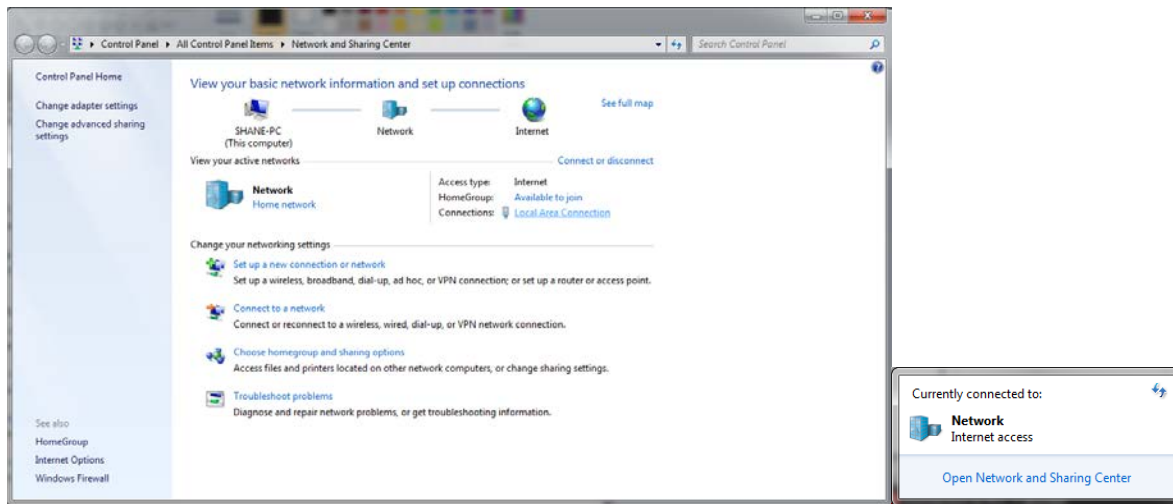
Control Panel ▸ All Control Panel Items ▸ Network and Sharing Center

Search Control Panel

Control Panel Home

Change adapter settings

Change advanced sharing settings

See also

HomeGroup

Internet Options

Windows Firewall

View your basic network information and set up connections

See full map

SHANE-PC
(This computer)

Network

Internet

View your active networks

Connect or disconnect

Network
Home network

Access type: Internet
HomeGroup: Available to join
Connections: Local Area Connection

Change your networking settings

Set up a new connection or network
Set up a wireless, broadband, dial-up, ad hoc, or VPN connection; or set up a router or access point.

Connect to a network
Connect or reconnect to a wireless, wired, dial-up, or VPN network connection.

Choose homegroup and sharing options
Access files and printers located on other network computers, or change sharing settings.

Troubleshoot problems
Diagnose and repair network problems, or get troubleshooting information.

Currently connected to:

Network
Internet access

Open Network and Sharing Center